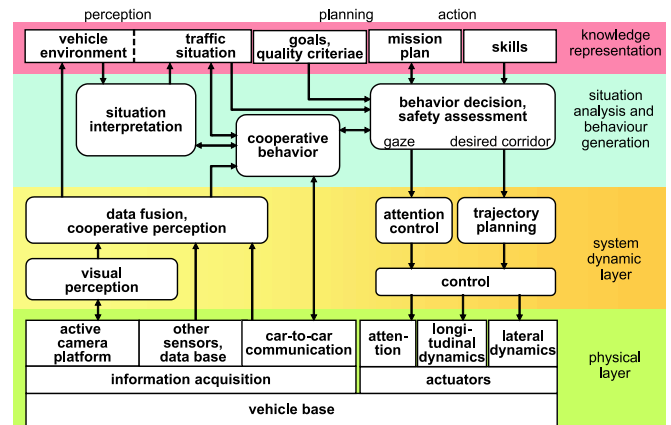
perception

planning

action

knowledge representation

vehicle environment

traffic situation

goals, quality criteriae

mission plan

skills

situation analysis and behaviour generation

situation interpretation

cooperative behavior

behavior decision, safety assessment

gaze

desired corridor

system dynamic layer

data fusion, cooperative perception

attention control

trajectory planning

visual perception

control

physical layer

active camera platform

other sensors, data base

car-to-car communication

attention

longitudinal dynamics

lateral dynamics

information acquisition

actuators

vehicle base